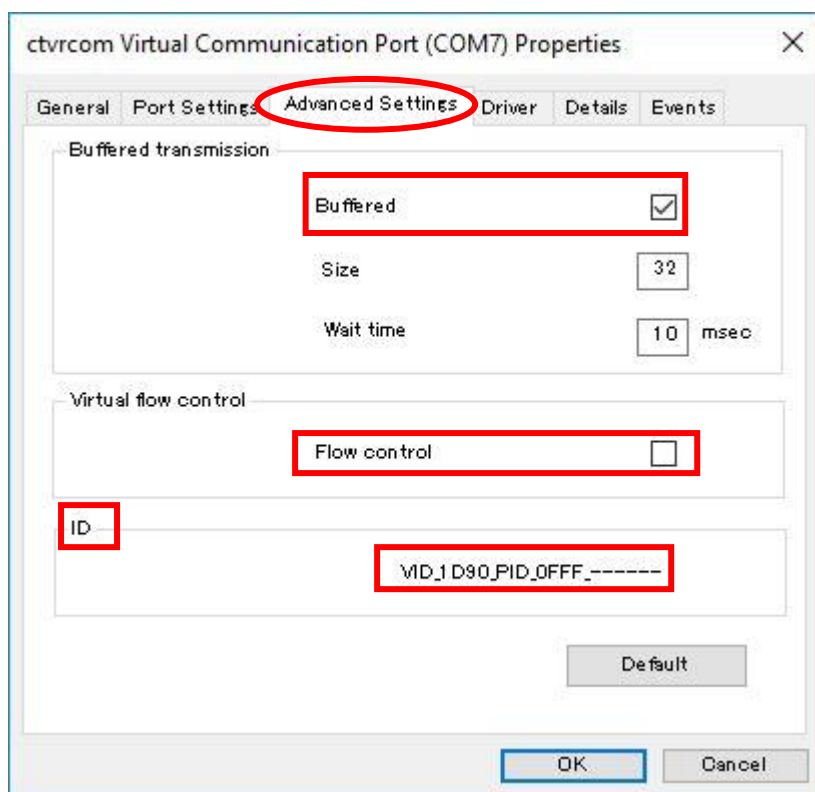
ctvrcom Virtual Communication Port (COM7) Properties

×

General | Port Settings | Advanced Settings | Driver | Details | Events

Buffered transmission

Buffered

Size 32

Wait time 10 msec

Virtual flow control

Flow control

ID

VID_1D90_PID_0FFF_------

Default

OK

Cancel